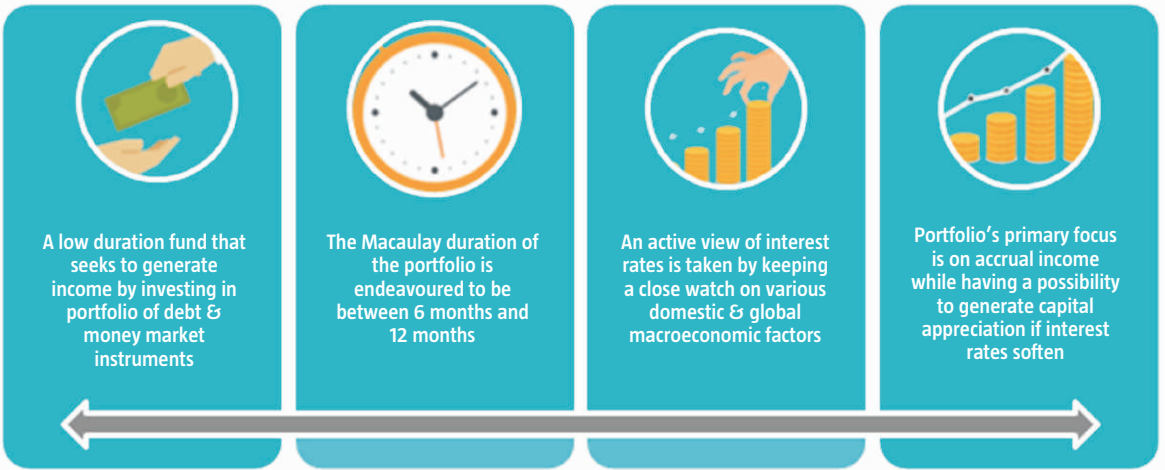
A low duration fund that seeks to generate income by investing in portfolio of debt & money market instruments

The Macaulay duration of the portfolio is endeavoured to be between 6 months and 12 months

An active view of interest rates is taken by keeping a close watch on various domestic & global macroeconomic factors

Portfolio's primary focus is on accrual income while having a possibility to generate capital appreciation if interest rates soften